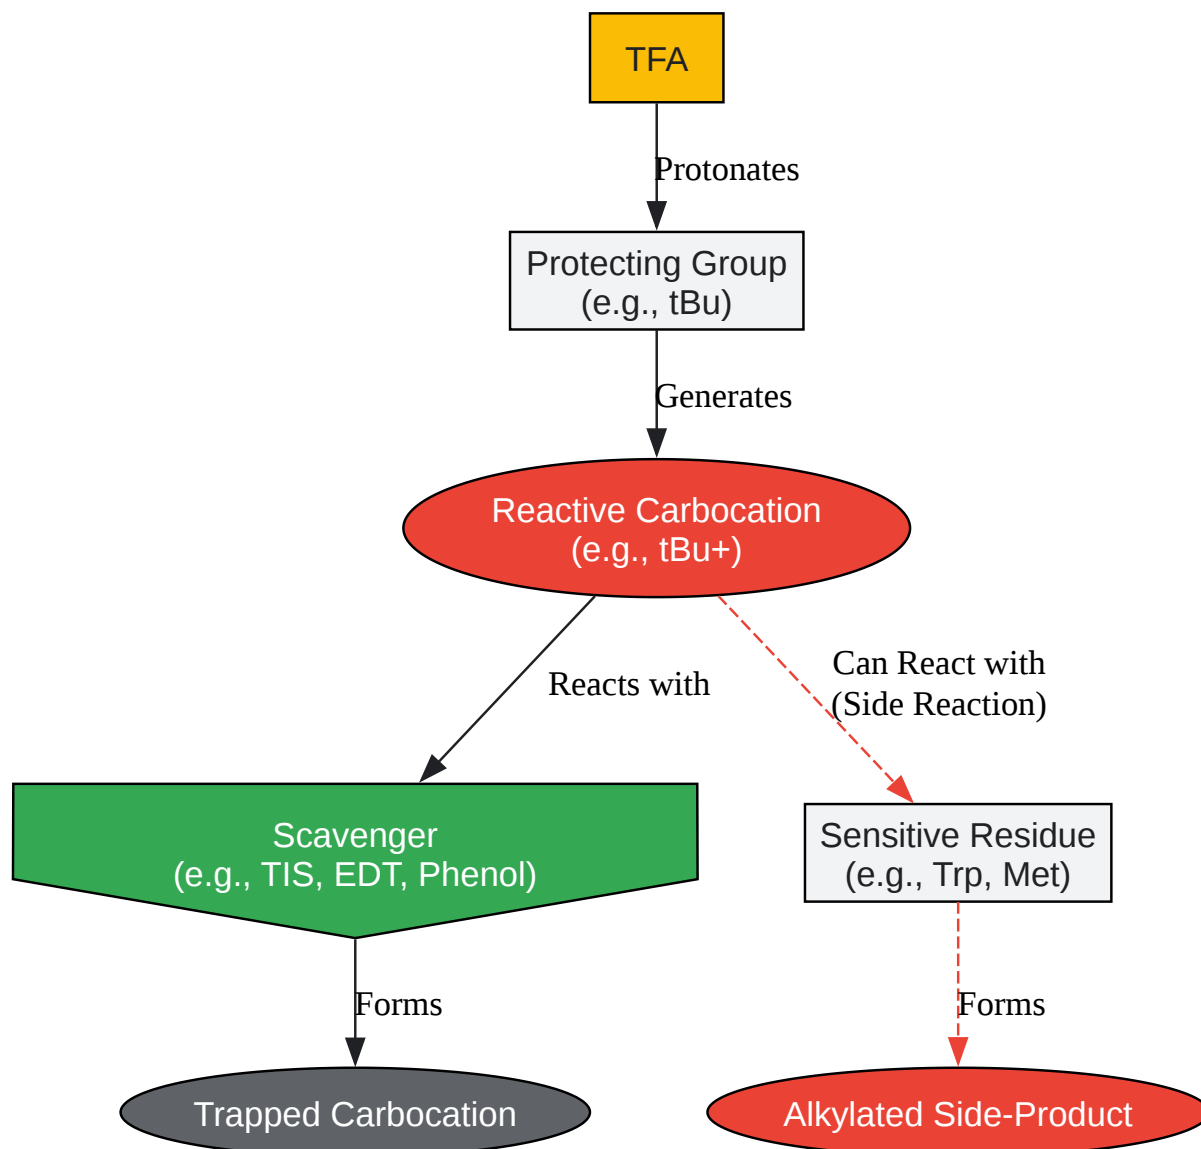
TFA

Protonates

Protecting Group
(e.g., tBu)

Generates

Reactive Carbocation
(e.g., tBu+)

Reacts with

Can React with
(Side Reaction)

Scavenger
(e.g., TIS, EDT, Phenol)

Sensitive Residue
(e.g., Trp, Met)

Forms

Forms

Trapped Carbocation

Alkylated Side-Product